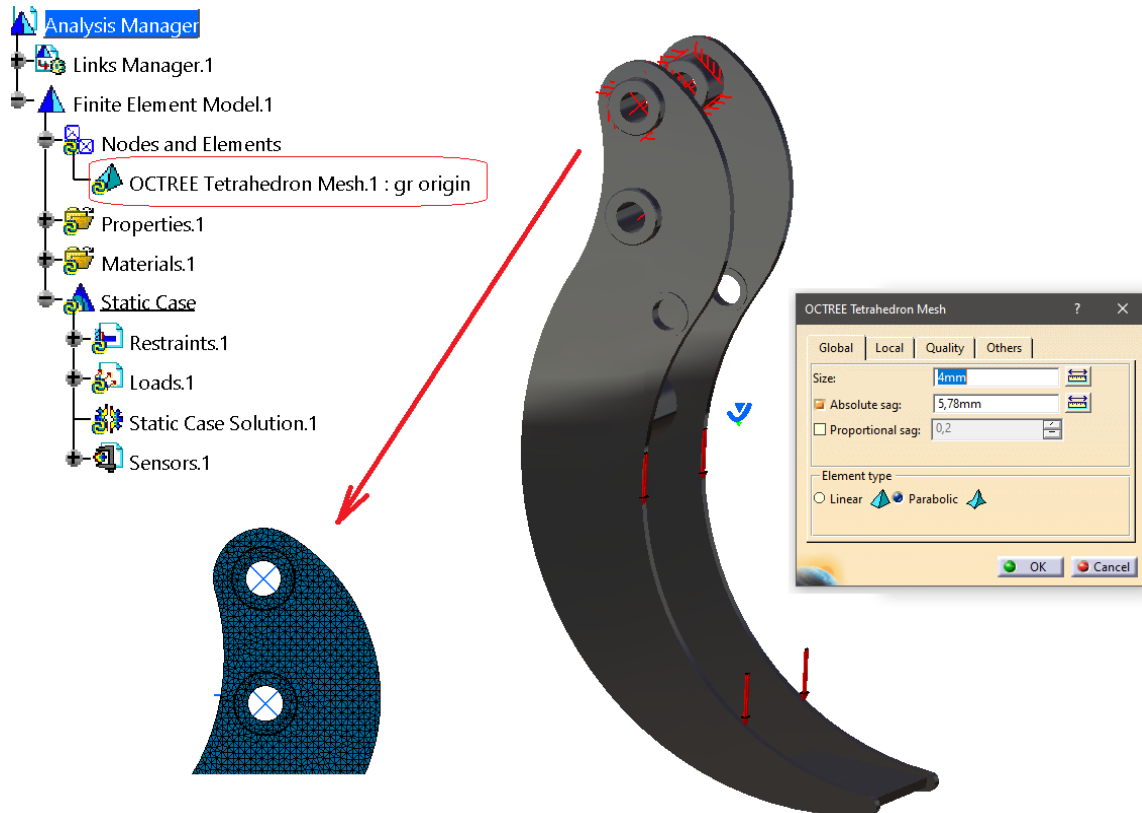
Analysis Manager
Links Manager.1
Finite Element Model.1
Nodes and Elements
OCTREE Tetrahedron Mesh.1 : gr origin
Properties.1
Materials.1
Static Case
Restraints.1
Loads.1
Static Case Solution.1
Sensors.1

OCTREE Tetrahedron Mesh ? ✕
Global | Local | Quality | Others
Size: 4mm
Absolute sag: 5,78mm
Proportional sag: 0,2
Element type
Linear Parabolic
OK Cancel